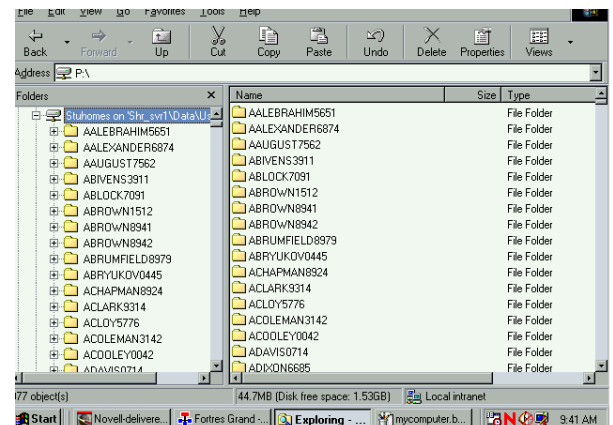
File Edit View Go Favorites Tools Help

Back Forward Up Cut Copy Paste Undo Delete Properties Views

Address P:\

Folders ×

Stuhomes on 'Shr_svr1\Data\U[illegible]
AALEBRAHIM5651
AALEXANDER6874
AAUGUST7562
ABIVENS3911
ABLOCK7091
ABROWN1512
ABROWN8941
ABROWN8942
ABRUMFIELD8979
ABRYUKOV0445
ACHAPMAN8924
ACLARK9314
ACLOY5776
ACOLEMAN3142
ACOOLEY0042
ADAVIS0714

| Name | Size | Type |
|---|---|---|
| AALEBRAHIM5651 | | File Folder |
| AALEXANDER6874 | | File Folder |
| AAUGUST7562 | | File Folder |
| ABIVENS3911 | | File Folder |
| ABLOCK7091 | | File Folder |
| ABROWN1512 | | File Folder |
| ABROWN8941 | | File Folder |
| ABROWN8942 | | File Folder |
| ABRUMFIELD8979 | | File Folder |
| ABRYUKOV0445 | | File Folder |
| ACHAPMAN8924 | | File Folder |
| ACLARK9314 | | File Folder |
| ACLOY5776 | | File Folder |
| ACOLEMAN3142 | | File Folder |
| ACOOLEY0042 | | File Folder |
| ADAVIS0714 | | File Folder |
| ADIXON6685 | | File Folder |

77 object(s) | 44.7MB (Disk free space: 1.53GB) | Local intranet

Start | Novell-delivere... | Fortres Grand -... | Exploring - ... | mycomputer.b... | 9:41 AM